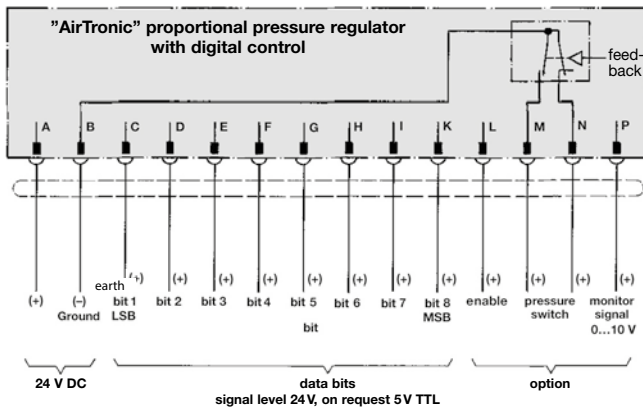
"AirTronic" proportional pressure regulator with digital control

feed-back

A B C D E F G H I K L M N P

(+) (–) Ground

earth

(+) bit 1 LSB

(+) bit 2

(+) bit 3

(+) bit 4

(+) bit 5

bit

(+) bit 6

(+) bit 7

(+) bit 8 MSB

(+) enable

(+) pressure switch

(+) monitor signal 0…10 V

24 V DC

data bits
signal level 24 V, on request 5 V TTL

option